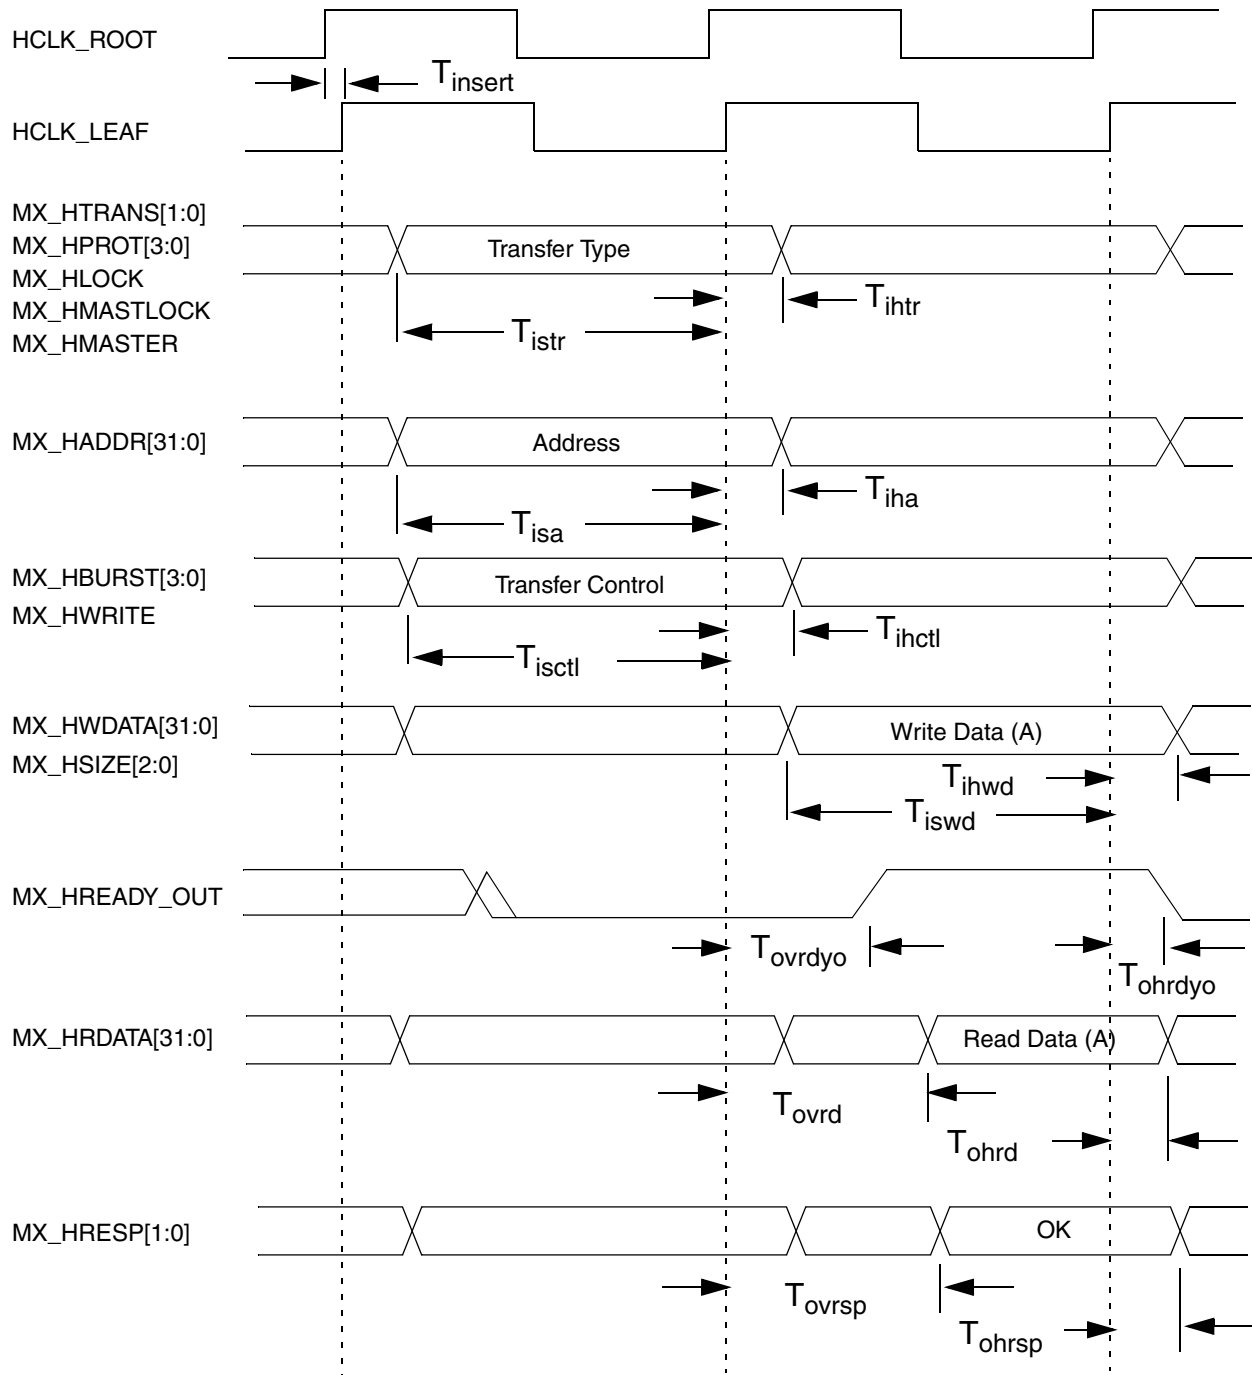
HCLK_ROOT

$T_{insert}$

HCLK_LEAF

MX_HTRANS[1:0]
MX_HPROT[3:0]
MX_HLOCK
MX_HMASTLOCK
MX_HMASTER

Transfer Type

$T_{ihtr}$

$T_{istr}$

MX_HADDR[31:0]

Address

$T_{iha}$

$T_{isa}$

MX_HBURST[3:0]
MX_HWRITE

Transfer Control

$T_{ihctl}$

$T_{isctl}$

MX_HWDATA[31:0]
MX_HSIZE[2:0]

Write Data (A)

$T_{ihwd}$

$T_{iswd}$

MX_HREADY_OUT

$T_{ovrdyo}$

$T_{ohrdyo}$

MX_HRDATA[31:0]

Read Data (A)

$T_{ovrd}$

$T_{ohrd}$

MX_HRESP[1:0]

OK

$T_{ovrsp}$

$T_{ohrsp}$